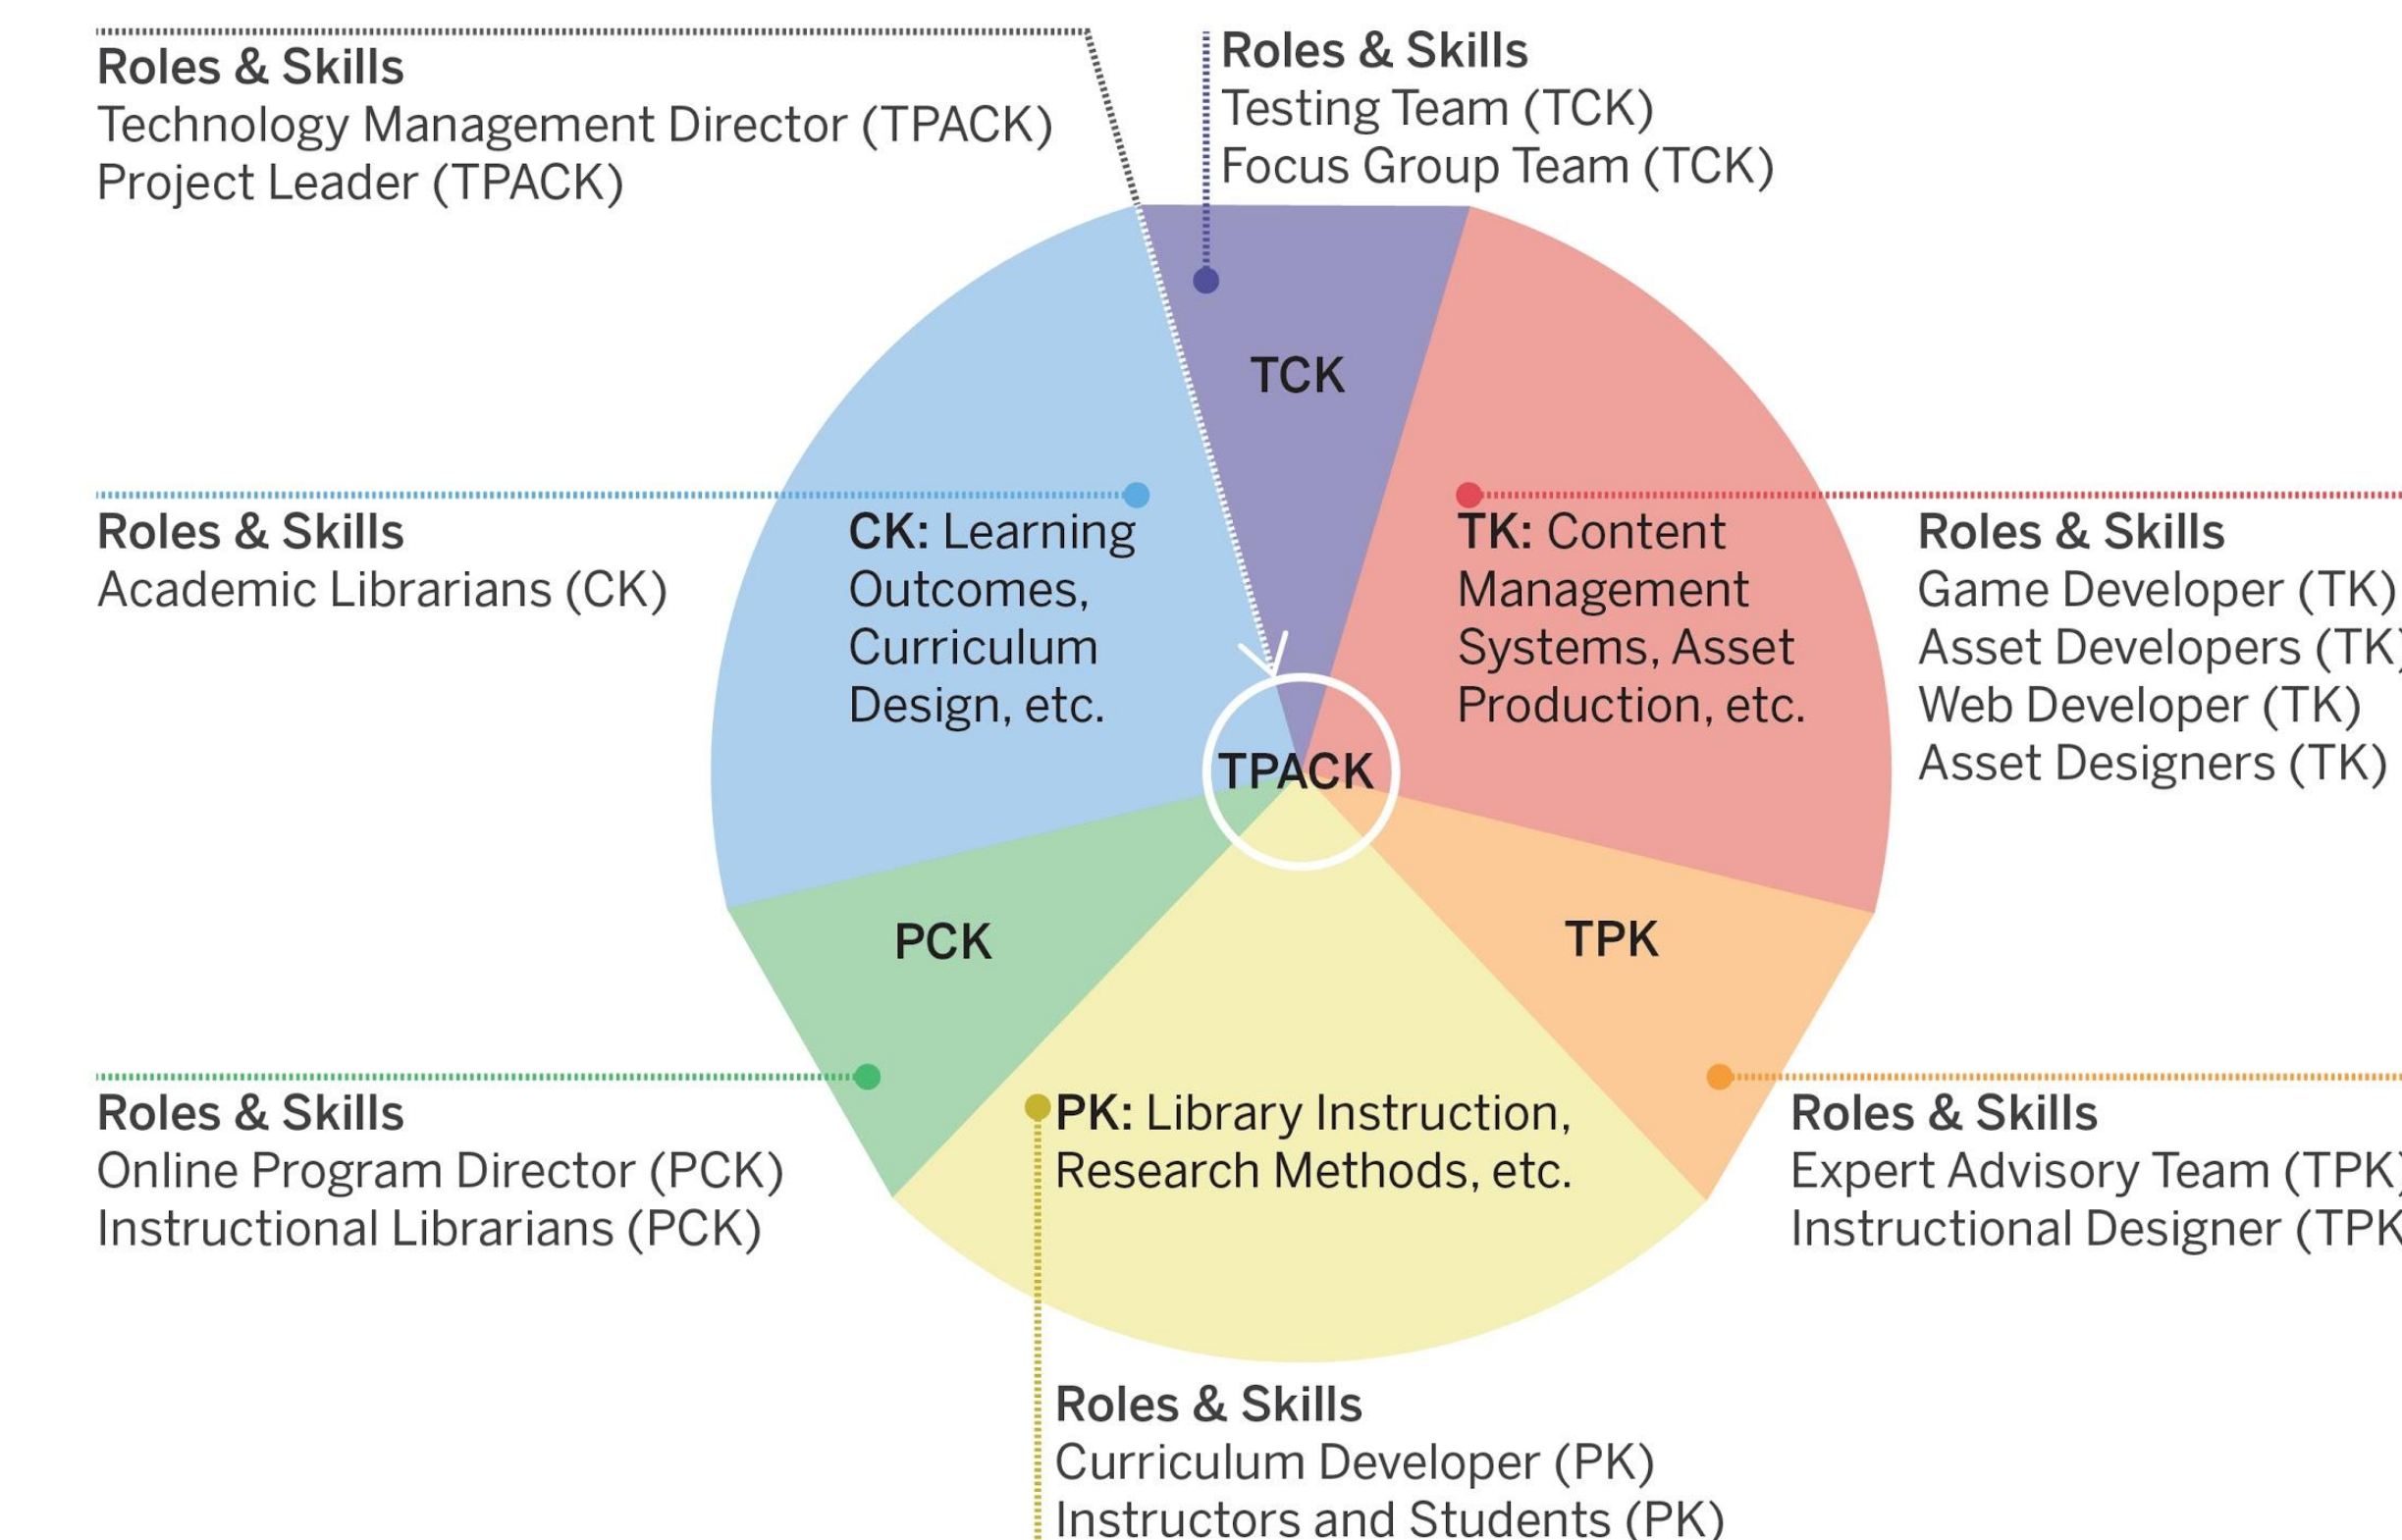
Roles & Skills
Technology Management Director (TPACK)
Project Leader (TPACK)

Roles & Skills
Testing Team (TCK)
Focus Group Team (TCK)

TCK

Roles & Skills
Academic Librarians (CK)

CK: Learning Outcomes, Curriculum Design, etc.

TK: Content Management Systems, Asset Production, etc.

Roles & Skills
Game Developer (TK)
Asset Developers (TK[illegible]
Web Developer (TK)
Asset Designers (TK)

TPACK

PCK

TPK

Roles & Skills
Online Program Director (PCK)
Instructional Librarians (PCK)

PK: Library Instruction, Research Methods, etc.

Roles & Skills
Expert Advisory Team (TPK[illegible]
Instructional Designer (TPK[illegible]

Roles & Skills
Curriculum Developer (PK)
Instructors and Students (PK)